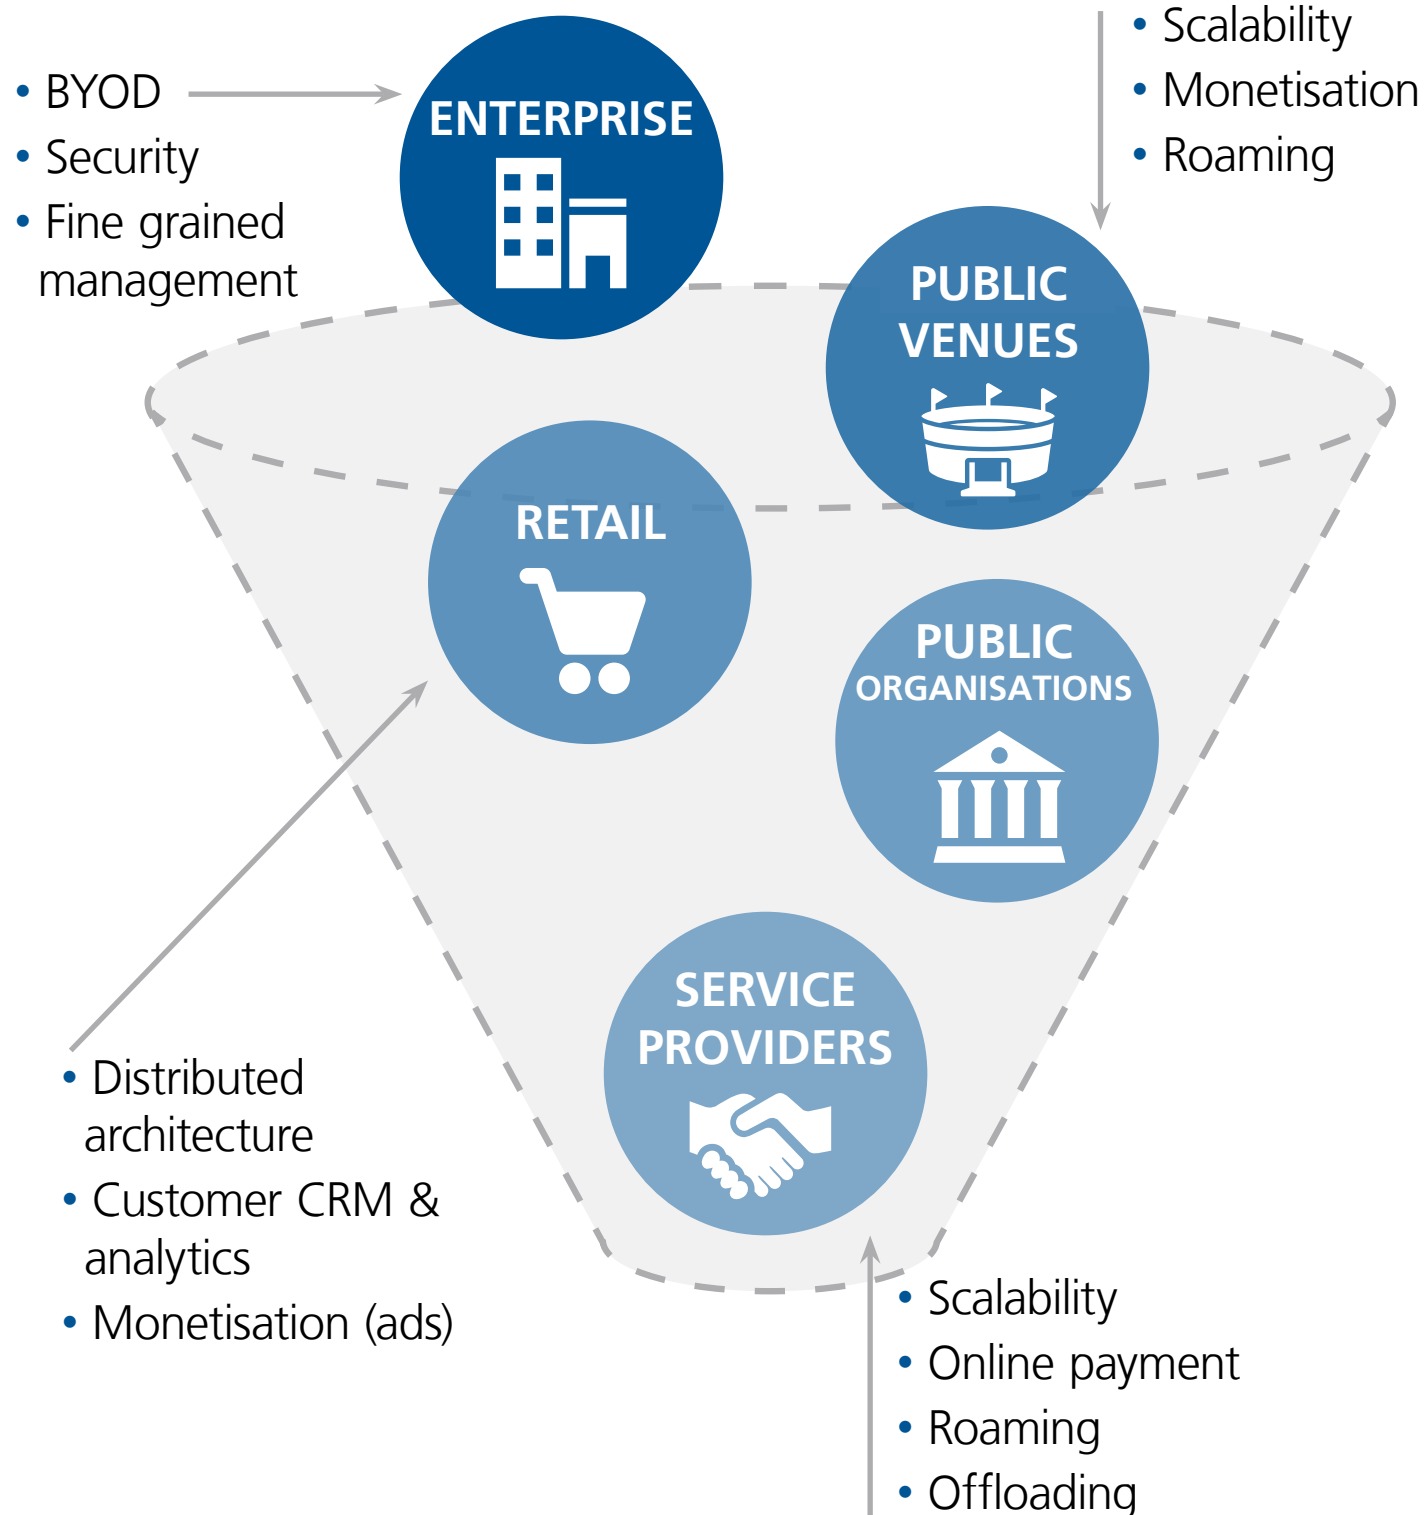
• BYOD
• Security
• Fine grained management

ENTERPRISE

• Scalability
• Monetisation
• Roaming

PUBLIC VENUES

RETAIL

PUBLIC ORGANISATIONS

SERVICE PROVIDERS

• Distributed architecture
• Customer CRM & analytics
• Monetisation (ads)

• Scalability
• Online payment
• Roaming
• Offloading